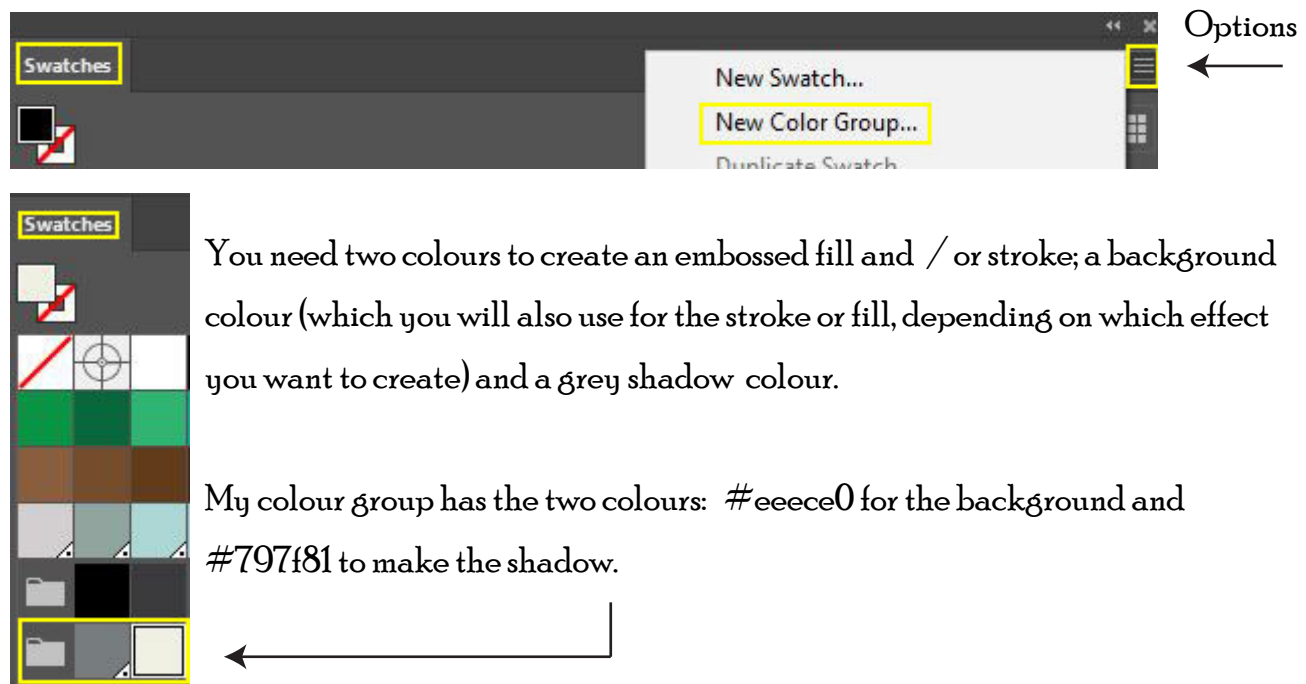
Swatches

New Swatch...

New Color Group...

Duplicate Swatch

Options

Swatches

You need two colours to create an embossed fill and / or stroke; a background colour (which you will also use for the stroke or fill, depending on which effect you want to create) and a grey shadow colour.

My colour group has the two colours: #eeece0 for the background and #797f81 to make the shadow.